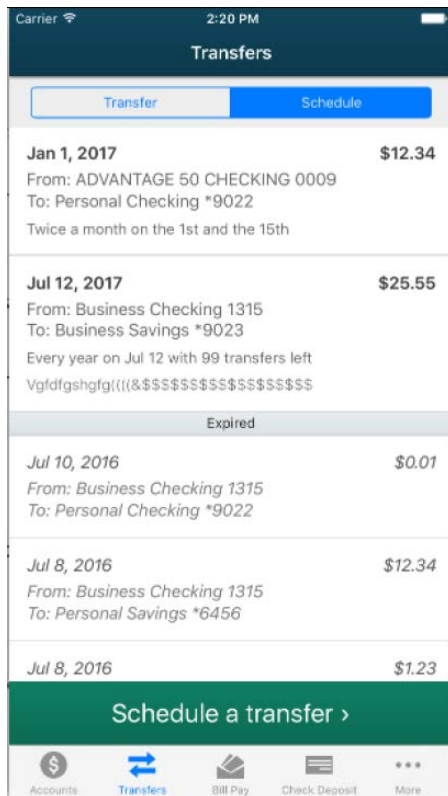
Carrier
2:20 PM
Transfers

Transfer
Schedule

Jan 1, 2017
$12.34
From: ADVANTAGE 50 CHECKING 0009
To: Personal Checking *9022
Twice a month on the 1st and the 15th

Jul 12, 2017
$25.55
From: Business Checking 1315
To: Business Savings *9023
Every year on Jul 12 with 99 transfers left
Vgfdfgshgfg((((&$$$$$$$$$$$$$$$$$$

Expired

Jul 10, 2016
$0.01
From: Business Checking 1315
To: Personal Checking *9022

Jul 8, 2016
$12.34
From: Business Checking 1315
To: Personal Savings *6456

Jul 8, 2016
$1.23

Schedule a transfer ›

Accounts
Transfers
Bill Pay
Check Deposit
More